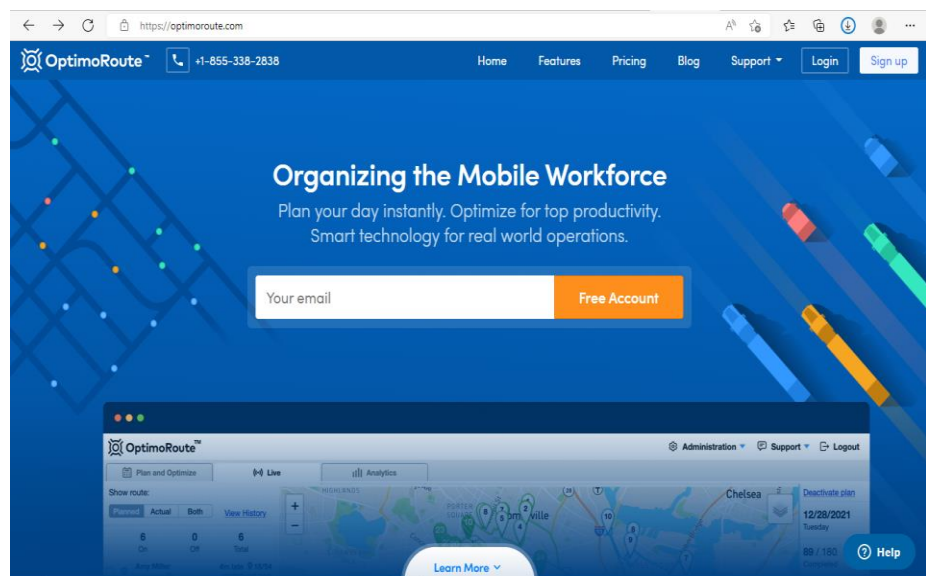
https://optimoroute.com

OptimoRoute™ +1-855-338-2838 Home Features Pricing Blog Support Login Sign up

Organizing the Mobile Workforce

Plan your day instantly. Optimize for top productivity. Smart technology for real world operations.

Your email Free Account

OptimoRoute™ Administration Support Logout

Plan and Optimize Live Analytics

Show route:

Planned Actual Both View History

6 On 0 Off 6 Total

Chelsea

Deactivate plan

12/28/2021 Tuesday

89 / 180

Learn More

Help